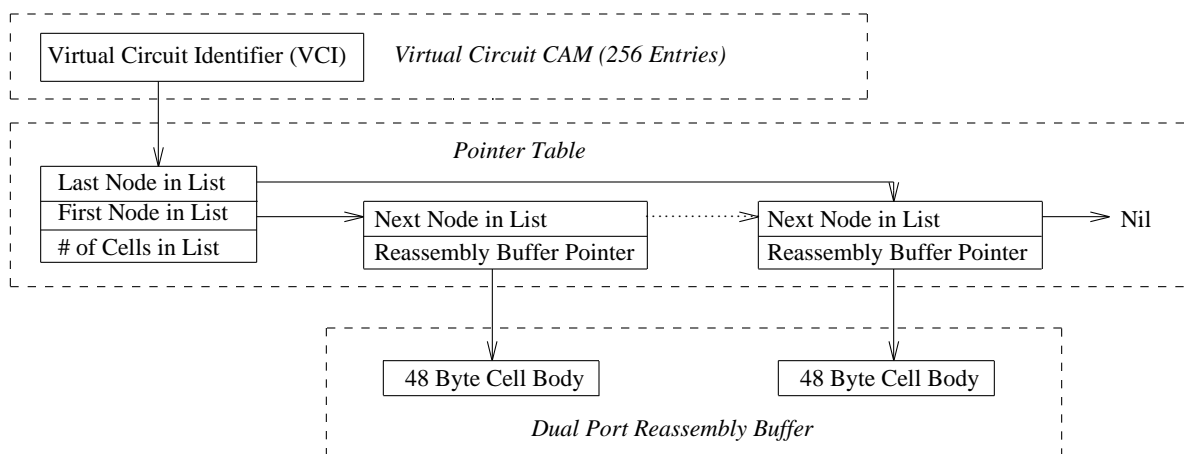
Virtual Circuit Identifier (VCI)

Virtual Circuit CAM (256 Entries)

Pointer Table

Last Node in List
First Node in List
# of Cells in List

Next Node in List
Reassembly Buffer Pointer

Next Node in List
Reassembly Buffer Pointer

Nil

48 Byte Cell Body

48 Byte Cell Body

Dual Port Reassembly Buffer